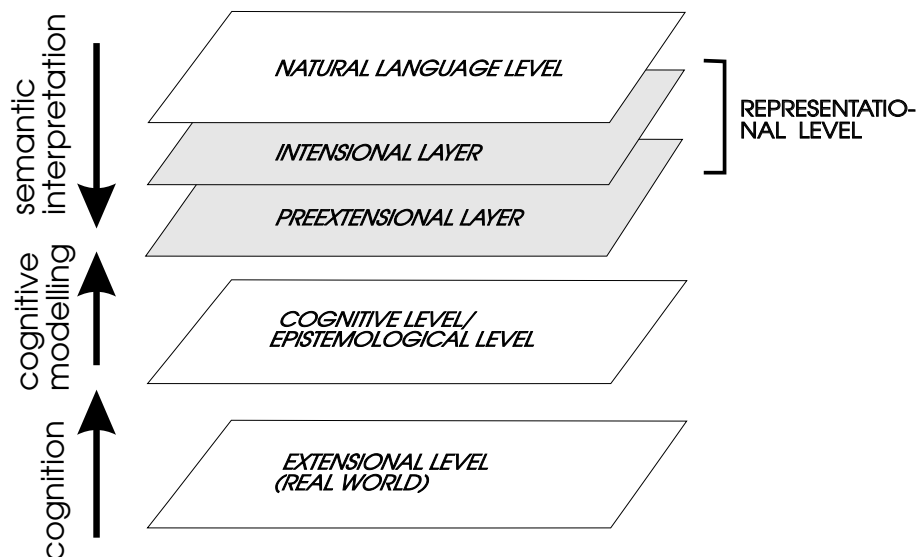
semantic interpretation

cognitive modelling

cognition

NATURAL LANGUAGE LEVEL

INTENSIONAL LAYER

PREEXTENSIONAL LAYER

REPRESENTATIONAL LEVEL

COGNITIVE LEVEL/ EPISTEMOLOGICAL LEVEL

EXTENSIONAL LEVEL (REAL WORLD)